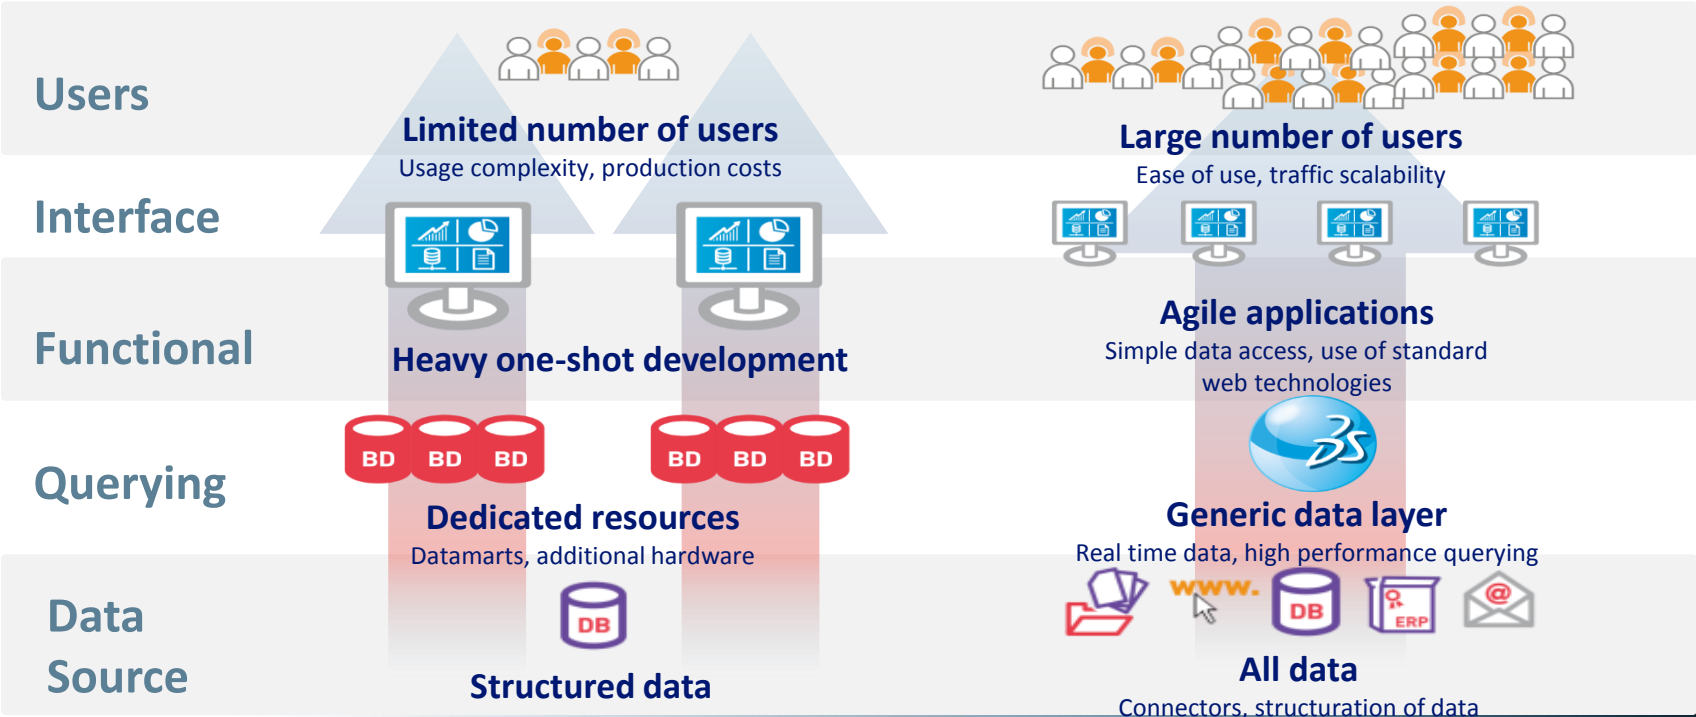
Users

Limited number of users
Usage complexity, production costs

Large number of users
Ease of use, traffic scalability

Interface

Functional

Heavy one-shot development

Agile applications
Simple data access, use of standard web technologies

Querying

BD BD BD

BD BD BD

Dedicated resources
Datamarts, additional hardware

Generic data layer
Real time data, high performance querying

Data Source

DB

Structured data

www.

DB

ERP

@

All data
Connectors, structuration of data